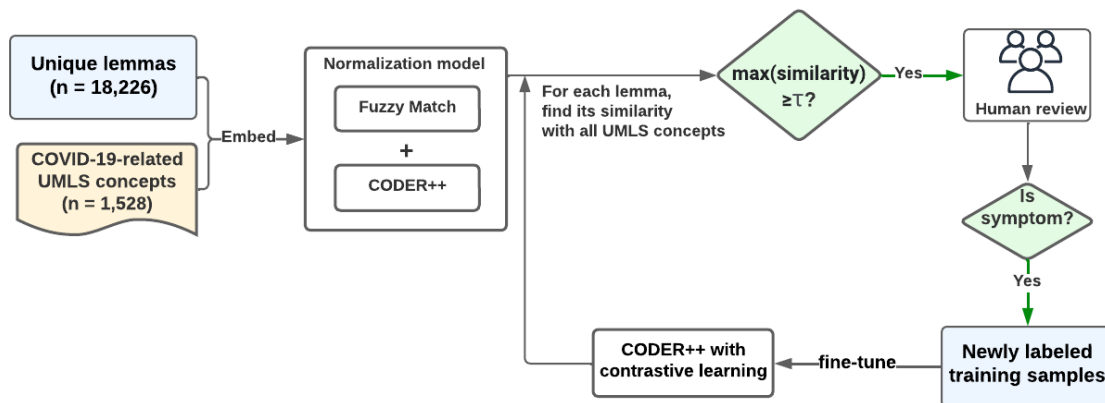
Unique lemmas
(n = 18,226)

COVID-19-related UMLS concepts
(n = 1,528)

Embed

Normalization model

Fuzzy Match

+

CODER++

For each lemma, find its similarity with all UMLS concepts

max(similarity) ≥τ?

Yes

Human review

Is symptom?

Yes

Newly labeled training samples

fine-tune

CODER++ with contrastive learning